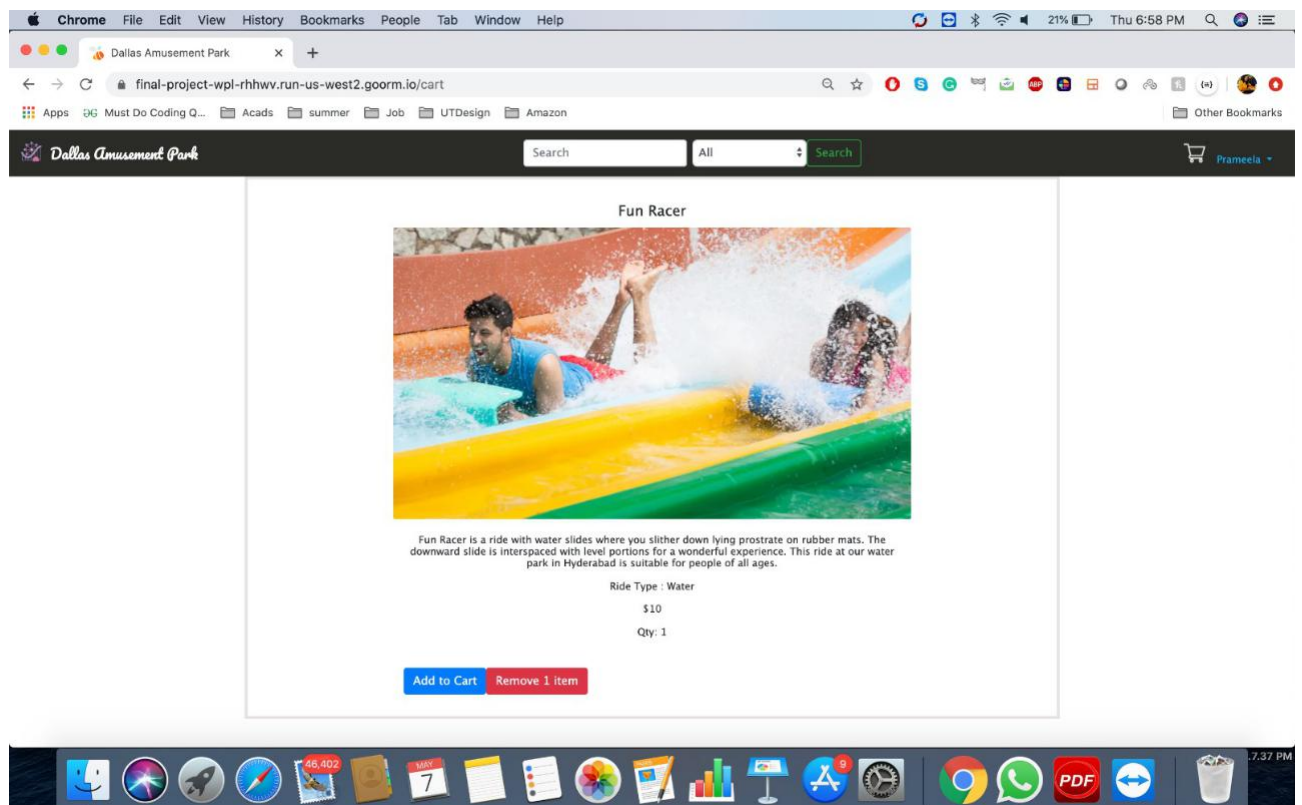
Chrome File Edit View History Bookmarks People Tab Window Help

21% Thu 6:58 PM

Dallas Amusement Park ×

final-project-wpl-rhhwv.run-us-west2.goorm.io/cart

Apps Must Do Coding Q... Acads summer Job UTDesign Amazon Other Bookmarks

Dallas Amusement Park

Search All Search

Prameela

Fun Racer

Fun Racer is a ride with water slides where you slither down lying prostrate on rubber mats. The downward slide is interspaced with level portions for a wonderful experience. This ride at our water park in Hyderabad is suitable for people of all ages.

Ride Type : Water

$10

Qty: 1

Add to Cart Remove 1 item

46,402

MAY 7

9

PDF

.7.37 PM